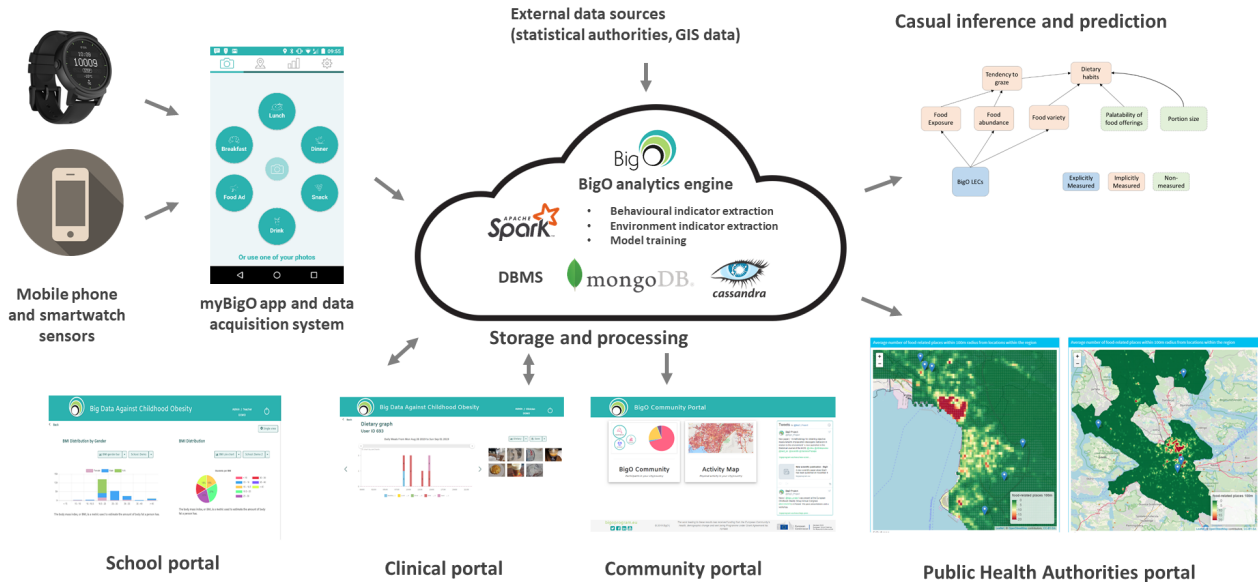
External data sources
(statistical authorities, GIS data)

Casual inference and prediction

10009

Lunch
Breakfast
Dinner
Food Ad
Snack
Drink
Or use one of your photos

Mobile phone and smartwatch sensors

myBigO app and data acquisition system

BigO
BigO analytics engine
APACHE Spark
• Behavioural indicator extraction
• Environment indicator extraction
• Model training
DBMS
mongoDB.
cassandra

Storage and processing

Tendency to graze
Dietary habits
Food Exposure
Food abundance
Food variety
Palatability of food offerings
Portion size
BigO LECs
Explicitly Measured
Implicitly Measured
Non-measured

Big Data Against Childhood Obesity
BMI Distribution by Gender
BMI Distribution

School portal

Big Data Against Childhood Obesity
Dietary graph
User ID 693

Clinical portal

BigO Community Portal
BigO Community
Activity Map
Tweets

Community portal

Public Health Authorities portal